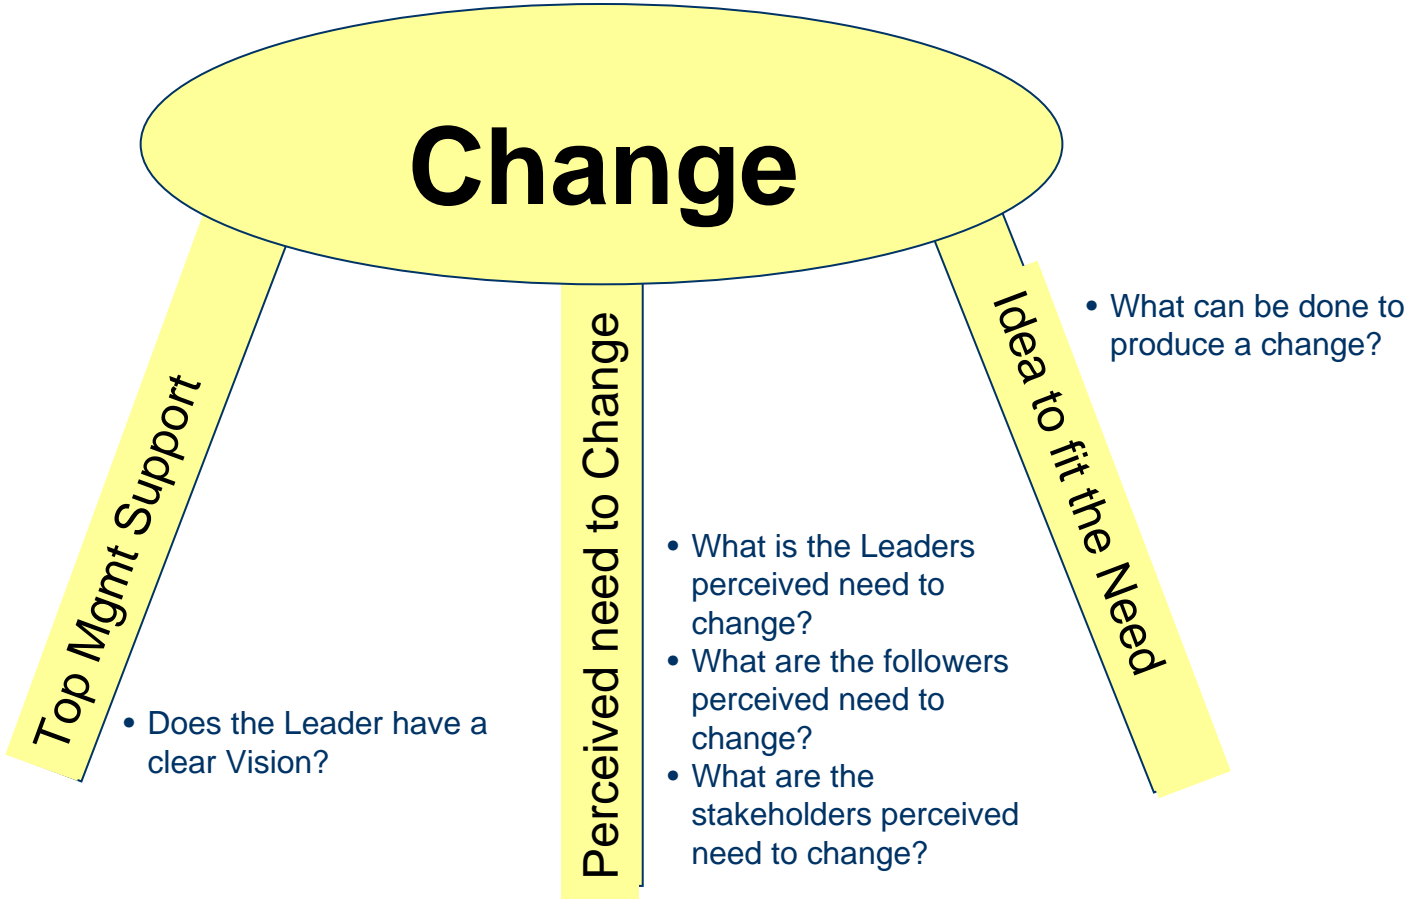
Change

Top Mgmt Support

• Does the Leader have a clear Vision?

Perceived need to Change

• What is the Leaders perceived need to change?
• What are the followers perceived need to change?
• What are the stakeholders perceived need to change?

Idea to fit the Need

• What can be done to produce a change?